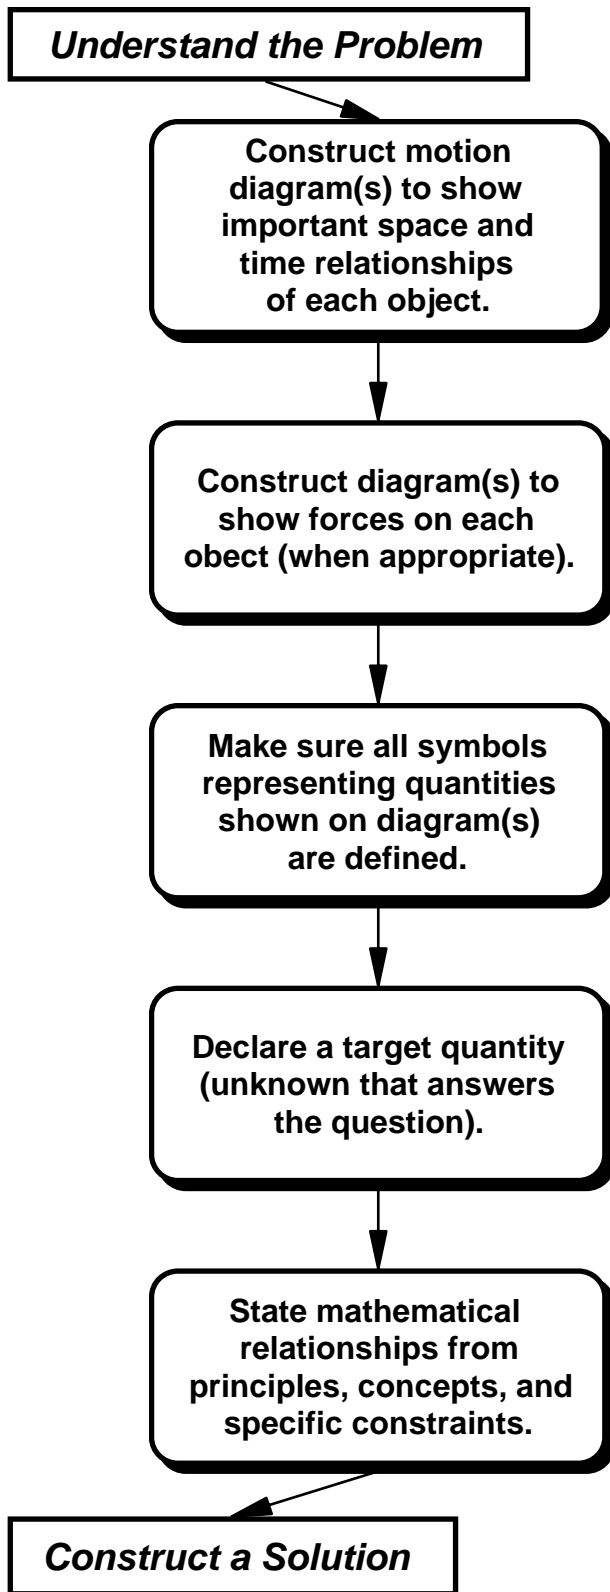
Understand the Problem

Construct motion diagram(s) to show important space and time relationships of each object.

Construct diagram(s) to show forces on each obect (when appropriate).

Make sure all symbols representing quantities shown on diagram(s) are defined.

Declare a target quantity (unknown that answers the question).

State mathematical relationships from principles, concepts, and specific constraints.

Construct a Solution